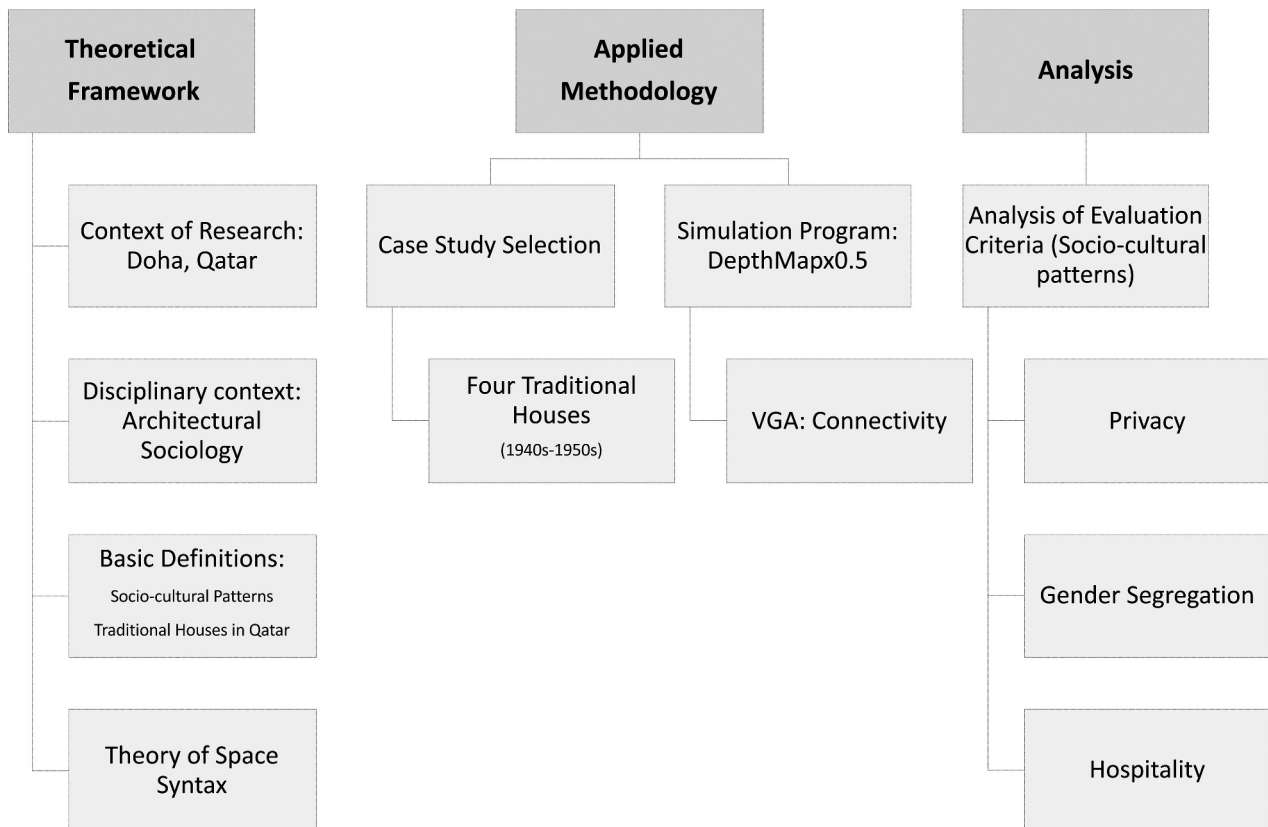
Theoretical Framework

Context of Research: Doha, Qatar

Disciplinary context: Architectural Sociology

Basic Definitions:
Socio-cultural Patterns
Traditional Houses in Qatar

Theory of Space Syntax

Applied Methodology

Case Study Selection

Four Traditional Houses
(1940s-1950s)

Simulation Program: DepthMapx0.5

VGA: Connectivity

Analysis

Analysis of Evaluation Criteria (Socio-cultural patterns)

Privacy

Gender Segregation

Hospitality